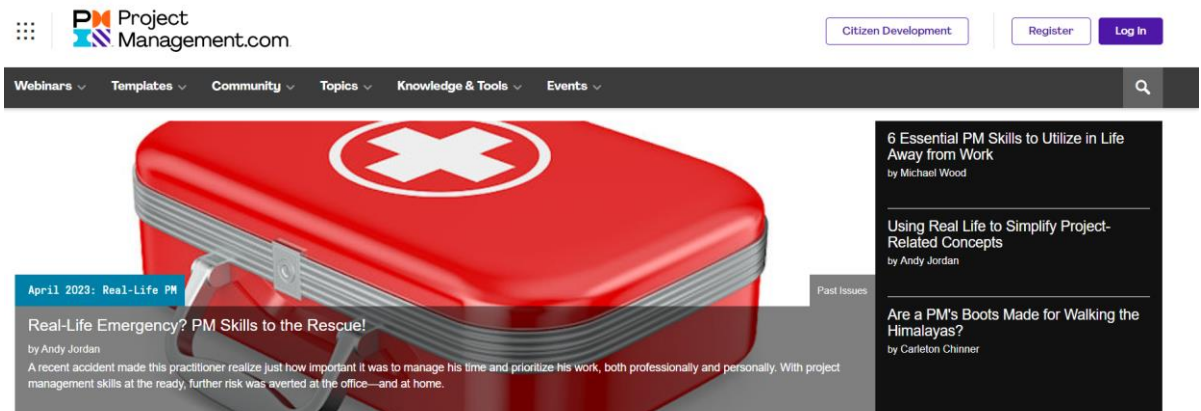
PM Project Management.com

Citizen Development

Register

Log In

Webinars Templates Community Topics Knowledge & Tools Events

April 2023: Real-Life PM

Past Issues

Real-Life Emergency? PM Skills to the Rescue!

by Andy Jordan

A recent accident made this practitioner realize just how important it was to manage his time and prioritize his work, both professionally and personally. With project management skills at the ready, further risk was averted at the office—and at home.

6 Essential PM Skills to Utilize in Life Away from Work

by Michael Wood

Using Real Life to Simplify Project-Related Concepts

by Andy Jordan

Are a PM's Boots Made for Walking the Himalayas?

by Carleton Chinner